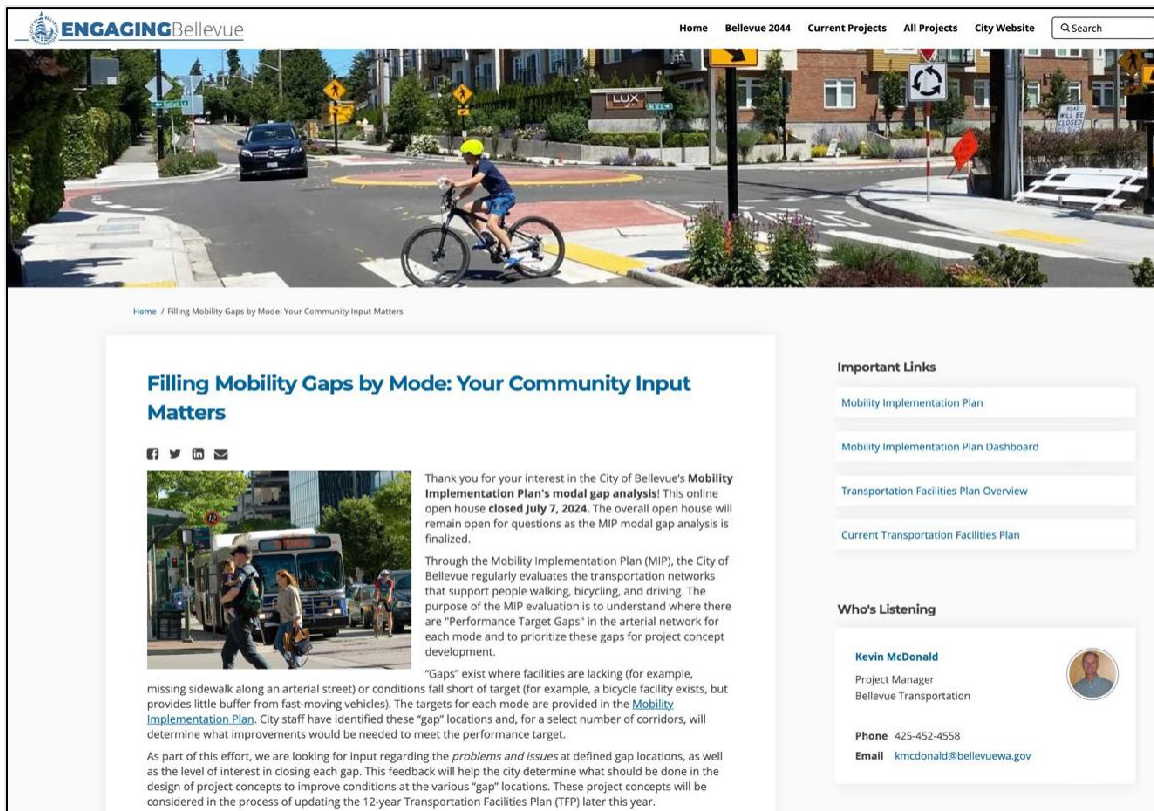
ENGAGINGBellevue

Home Bellevue 2044 Current Projects All Projects City Website Search

Home / Filling Mobility Gaps by Mode: Your Community Input Matters

Filling Mobility Gaps by Mode: Your Community Input Matters

Thank you for your interest in the City of Bellevue's **Mobility Implementation Plan's modal gap analysis**! This online open house **closed July 7, 2024**. The overall open house will remain open for questions as the MIP modal gap analysis is finalized.

Through the Mobility Implementation Plan (MIP), the City of Bellevue regularly evaluates the transportation networks that support people walking, bicycling, and driving. The purpose of the MIP evaluation is to understand where there are "Performance Target Gaps" in the arterial network for each mode and to prioritize these gaps for project concept development.

"Gaps" exist where facilities are lacking (for example, missing sidewalk along an arterial street) or conditions fall short of target (for example, a bicycle facility exists, but provides little buffer from fast-moving vehicles). The targets for each mode are provided in the Mobility Implementation Plan. City staff have identified these "gap" locations and, for a select number of corridors, will determine what improvements would be needed to meet the performance target.

As part of this effort, we are looking for input regarding the *problems and issues* at defined gap locations, as well as the level of interest in closing each gap. This feedback will help the city determine what should be done in the design of project concepts to improve conditions at the various "gap" locations. These project concepts will be considered in the process of updating the 12-year Transportation Facilities Plan (TFP) later this year.

Important Links

Mobility Implementation Plan

Mobility Implementation Plan Dashboard

Transportation Facilities Plan Overview

Current Transportation Facilities Plan

Who's Listening

Kevin McDonald
Project Manager
Bellevue Transportation

Phone 425-452-4558
Email kmcdonald@bellevuewa.gov

LUX

ROAD WILL BE CLOSED